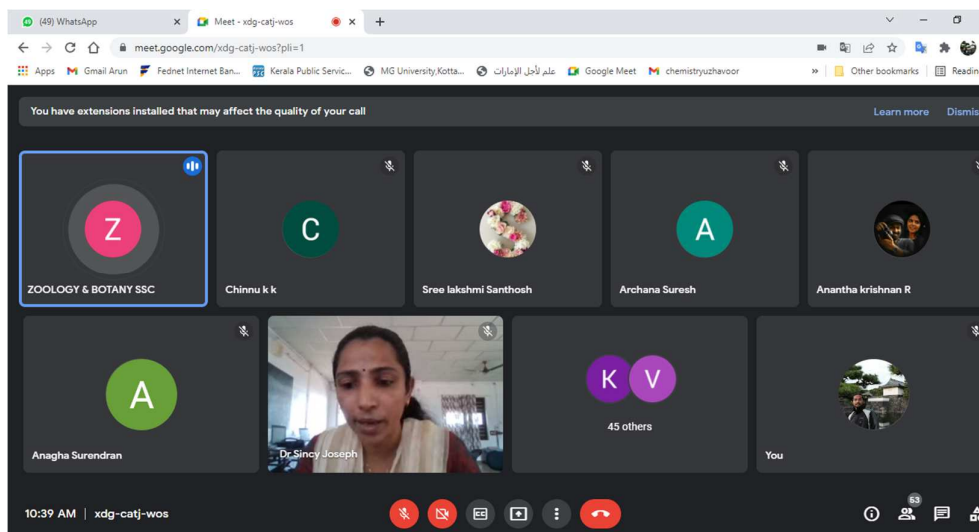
(49) WhatsApp
Meet - xdg-catj-wos
meet.google.com/xdg-catj-wos?pli=1
Apps Gmail Arun Fednet Internet Ban... Kerala Public Servic... MG University,Kotta... علم لأجل الإمارات Google Meet chemistryuzhavoor
Other bookmarks Readin

You have extensions installed that may affect the quality of your call
Learn more Dismis

Z
ZOOLOGY & BOTANY SSC
C
Chinnu k k
Sree lakshmi Santhosh
A
Archana Suresh
Anantha krishnan R
A
Anagha Surendran
Dr Sincy Joseph
K V
45 others
You

10:39 AM | xdg-catj-wos
53